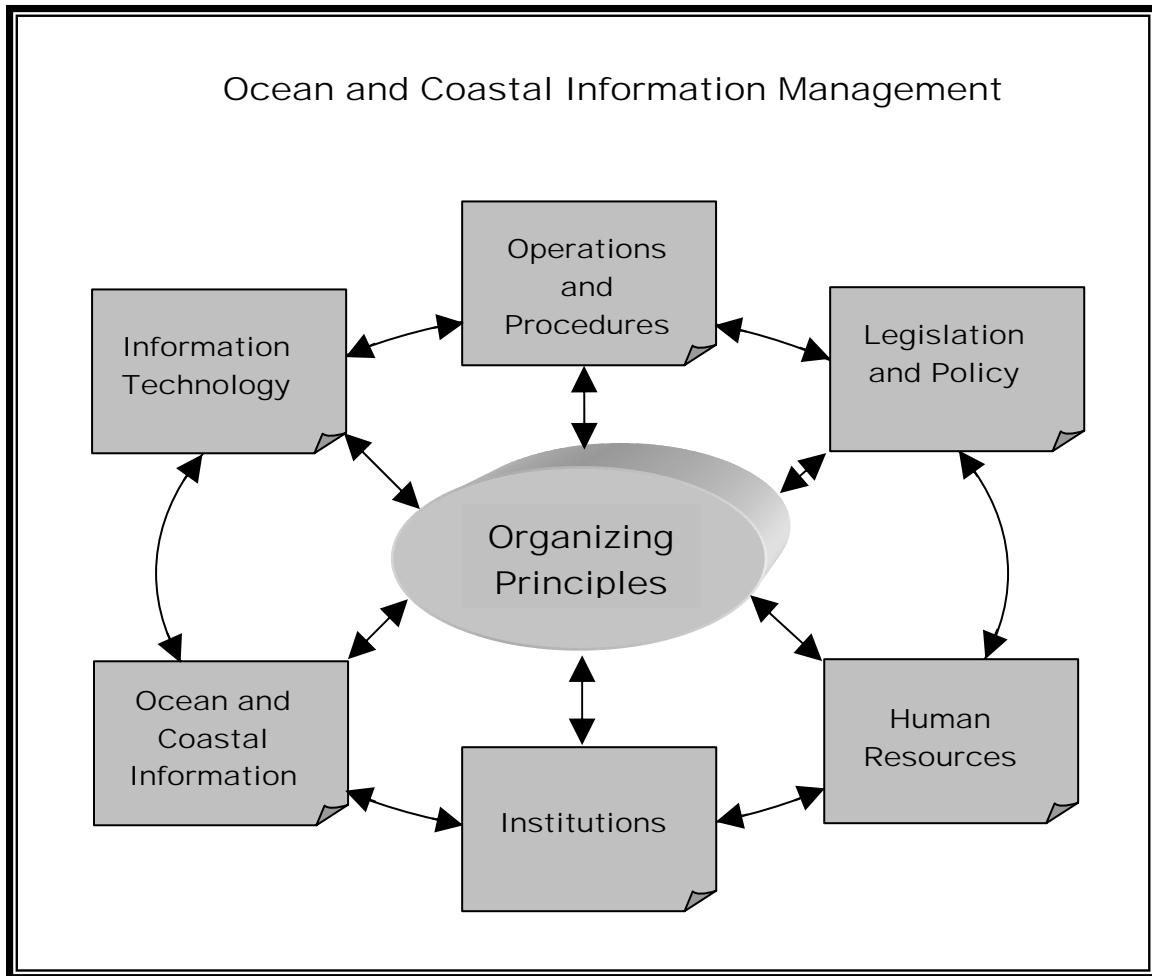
Ocean and Coastal Information Management

Operations and Procedures

Information Technology

Legislation and Policy

Organizing Principles

Ocean and Coastal Information

Human Resources

Institutions